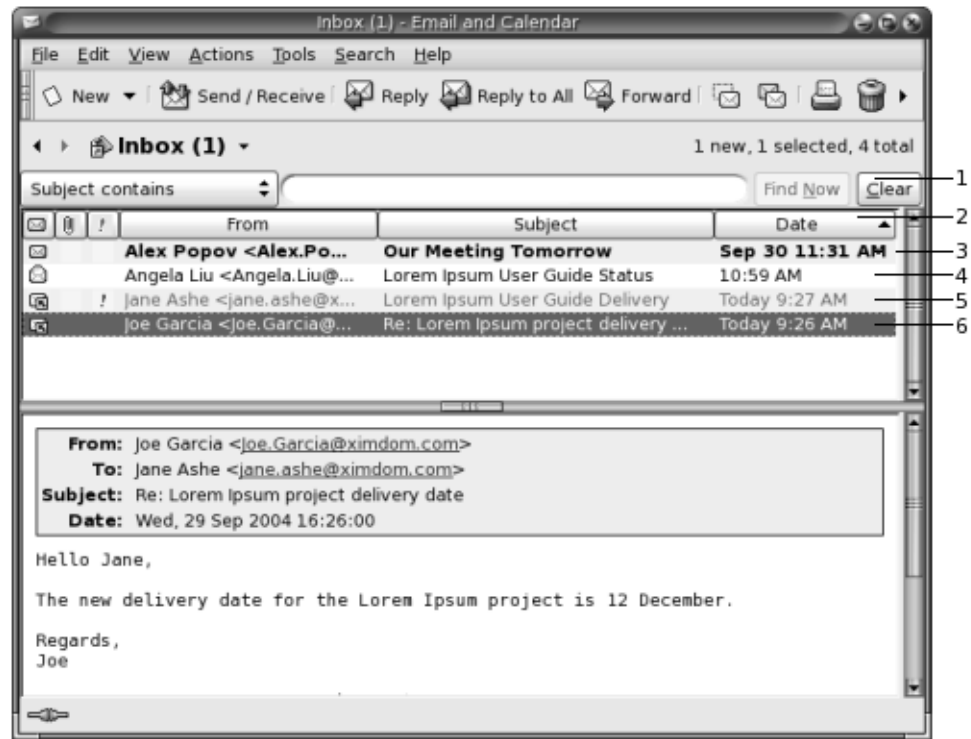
Inbox (1) - Email and Calendar

File Edit View Actions Tools Search Help

New Send / Receive Reply Reply to All Forward

Inbox (1) 1 new, 1 selected, 4 total

Subject contains Find Now Clear

| | | ! | From | Subject | Date |
|---|---|---|---|---|---|
| | | | Alex Popov <Alex.Po... | Our Meeting Tomorrow | Sep 30 11:31 AM |
| | | | Angela Liu <Angela.Liu@... | Lorem Ipsum User Guide Status | 10:59 AM |
| | | ! | Jane Ashe <jane.ashe@x... | Lorem Ipsum User Guide Delivery | Today 9:27 AM |
| | | | Joe Garcia <Joe.Garcia@... | Re: Lorem Ipsum project delivery ... | Today 9:26 AM |

1
2
3
4
5
6

From: Joe Garcia <Joe.Garcia@ximdom.com>
To: Jane Ashe <jane.ashe@ximdom.com>
Subject: Re: Lorem Ipsum project delivery date
Date: Wed, 29 Sep 2004 16:26:00

Hello Jane,

The new delivery date for the Lorem Ipsum project is 12 December.

Regards,
Joe